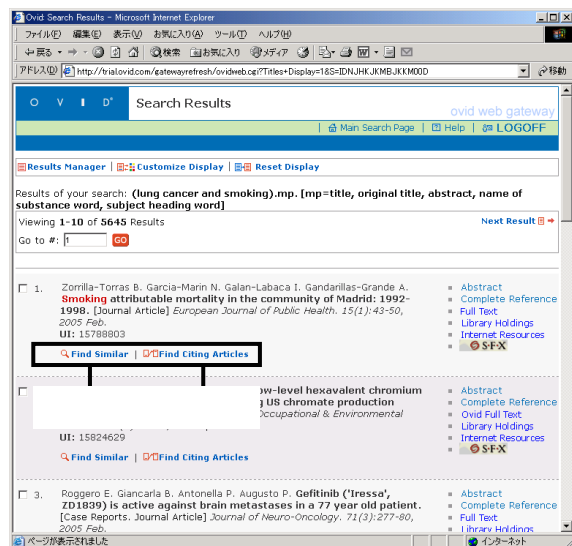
Ovid: Search Results - Microsoft Internet Explorer

ファイル(F) 編集(E) 表示(V) お気に入り(A) ツール(T) ヘルプ(H)

戻る 検索 お気に入り メディア

アドレス(D) http://trial.ovid.com/gatewayrefresh/ovidweb.cgi?Titles+Display=1&S=IDNJHKJKMBJKKM00D 移動

O V I D® Search Results ovid web gateway

Main Search Page | Help | LOGOFF

Results Manager | Customize Display | Reset Display

Results of your search: (lung cancer and smoking).mp. [mp=title, original title, abstract, name of substance word, subject heading word]

Viewing 1-10 of 5645 Results

Next Result

Go to #: 1 GO

1. Zorrilla-Torras B. Garcia-Marin N. Galan-Labaca I. Gandarillas-Grande A. Smoking attributable mortality in the community of Madrid: 1992-1998. [Journal Article] European Journal of Public Health. 15(1):43-50, 2005 Feb.
UI: 15788803

Find Similar | Find Citing Articles

Abstract
Complete Reference
Full Text
Library Holdings
Internet Resources
S·F·X

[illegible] w-level hexavalent chromium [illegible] g US chromate production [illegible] Occupational & Environmental
UI: 15824629

Find Similar | Find Citing Articles

Abstract
Complete Reference
Ovid Full Text
Library Holdings
Internet Resources
S·F·X

3. Roggero E. Giancarla B. Antonella P. Augusto P. Gefitinib ('Iressa', ZD1839) is active against brain metastases in a 77 year old patient. [Case Reports. Journal Article] Journal of Neuro-Oncology. 71(3):277-80, 2005 Feb.

Abstract
Complete Reference
Full Text
Library Holdings

ページが表示されました インターネット